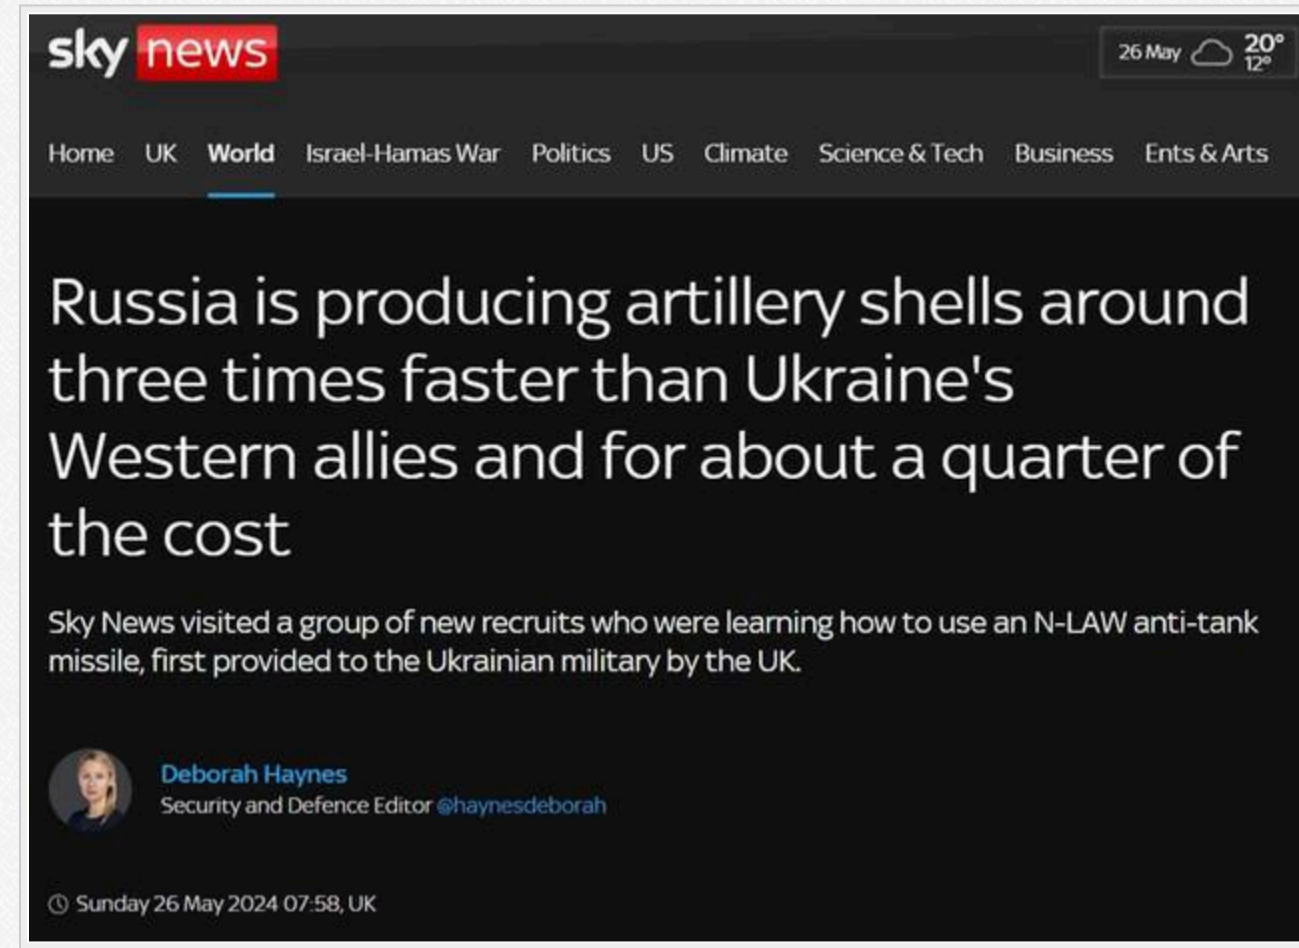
sky news

26 May 20° 12°

Home UK World Israel-Hamas War Politics US Climate Science & Tech Business Ents & Arts

Russia is producing artillery shells around three times faster than Ukraine's Western allies and for about a quarter of the cost

Sky News visited a group of new recruits who were learning how to use an N-LAW anti-tank missile, first provided to the Ukrainian military by the UK.

Deborah Haynes
Security and Defence Editor @haynesdeborah

Sunday 26 May 2024 07:58, UK